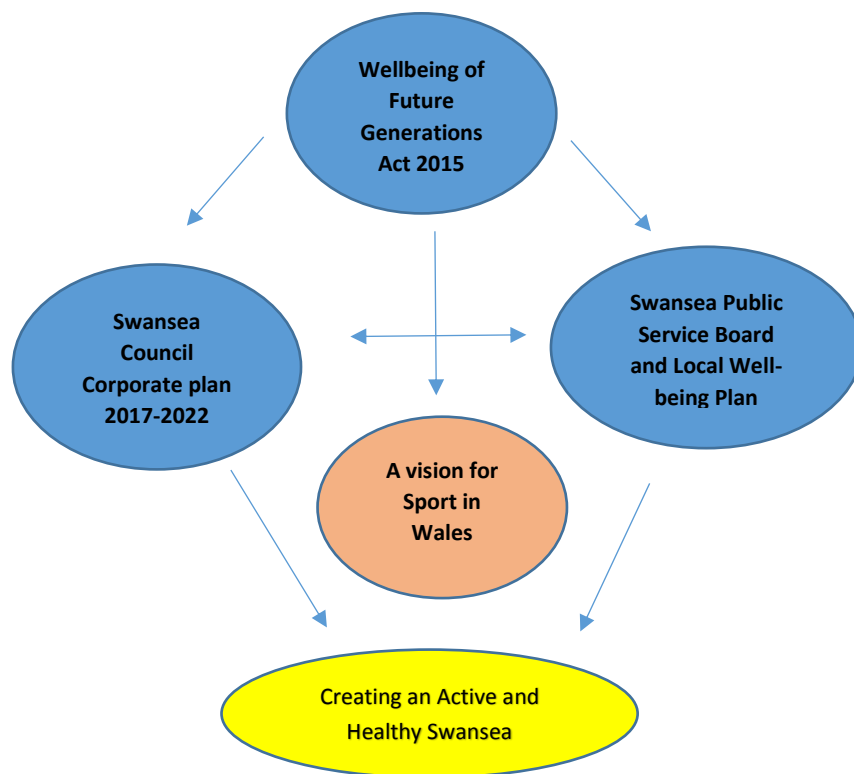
Wellbeing of Future Generations Act 2015

Swansea Council Corporate plan 2017-2022

Swansea Public Service Board and Local Wellbeing Plan

A vision for Sport in Wales

Creating an Active and Healthy Swansea